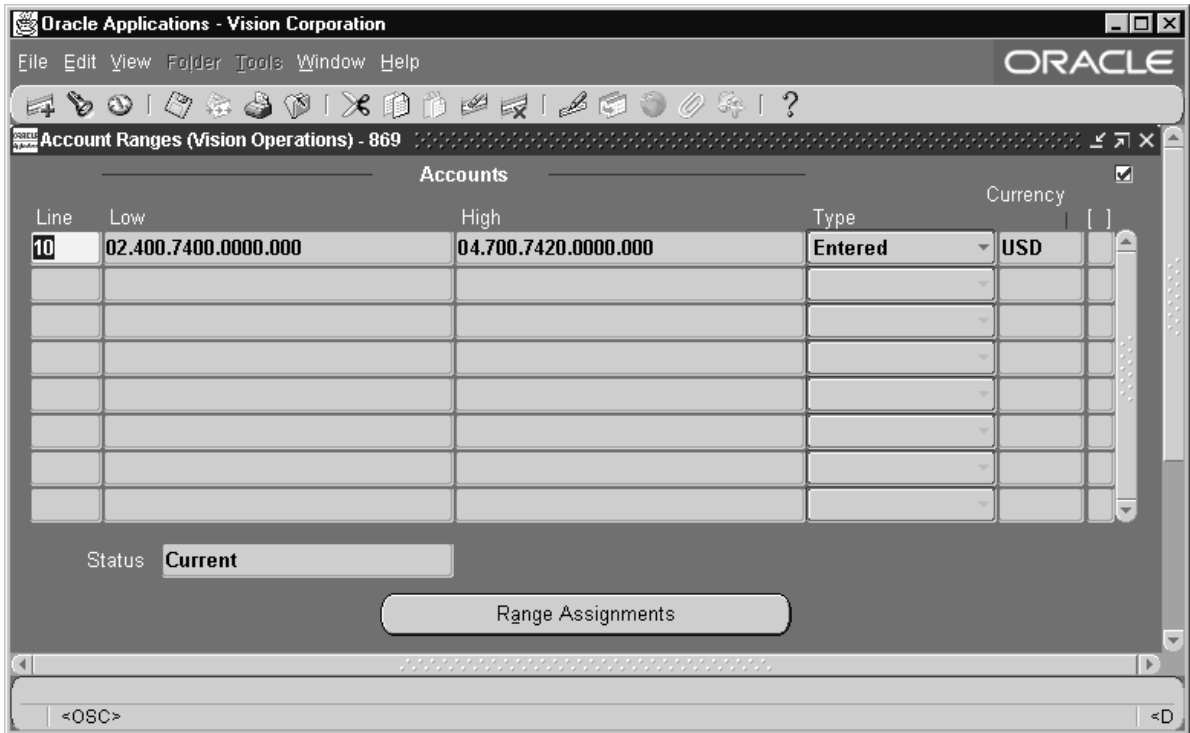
Oracle Applications - Vision Corporation

File Edit View Folder Tools Window Help

ORACLE

Account Ranges (Vision Operations) - 869

Accounts

| Line | Low | High | Type | Currency | [ ] |
|---|---|---|---|---|---|
| 10 | 02.400.7400.0000.000 | 04.700.7420.0000.000 | Entered | USD | |
| | | | | | |
| | | | | | |
| | | | | | |
| | | | | | |
| | | | | | |
| | | | | | |
| | | | | | |

Status Current

Range Assignments

<OSC>

<D